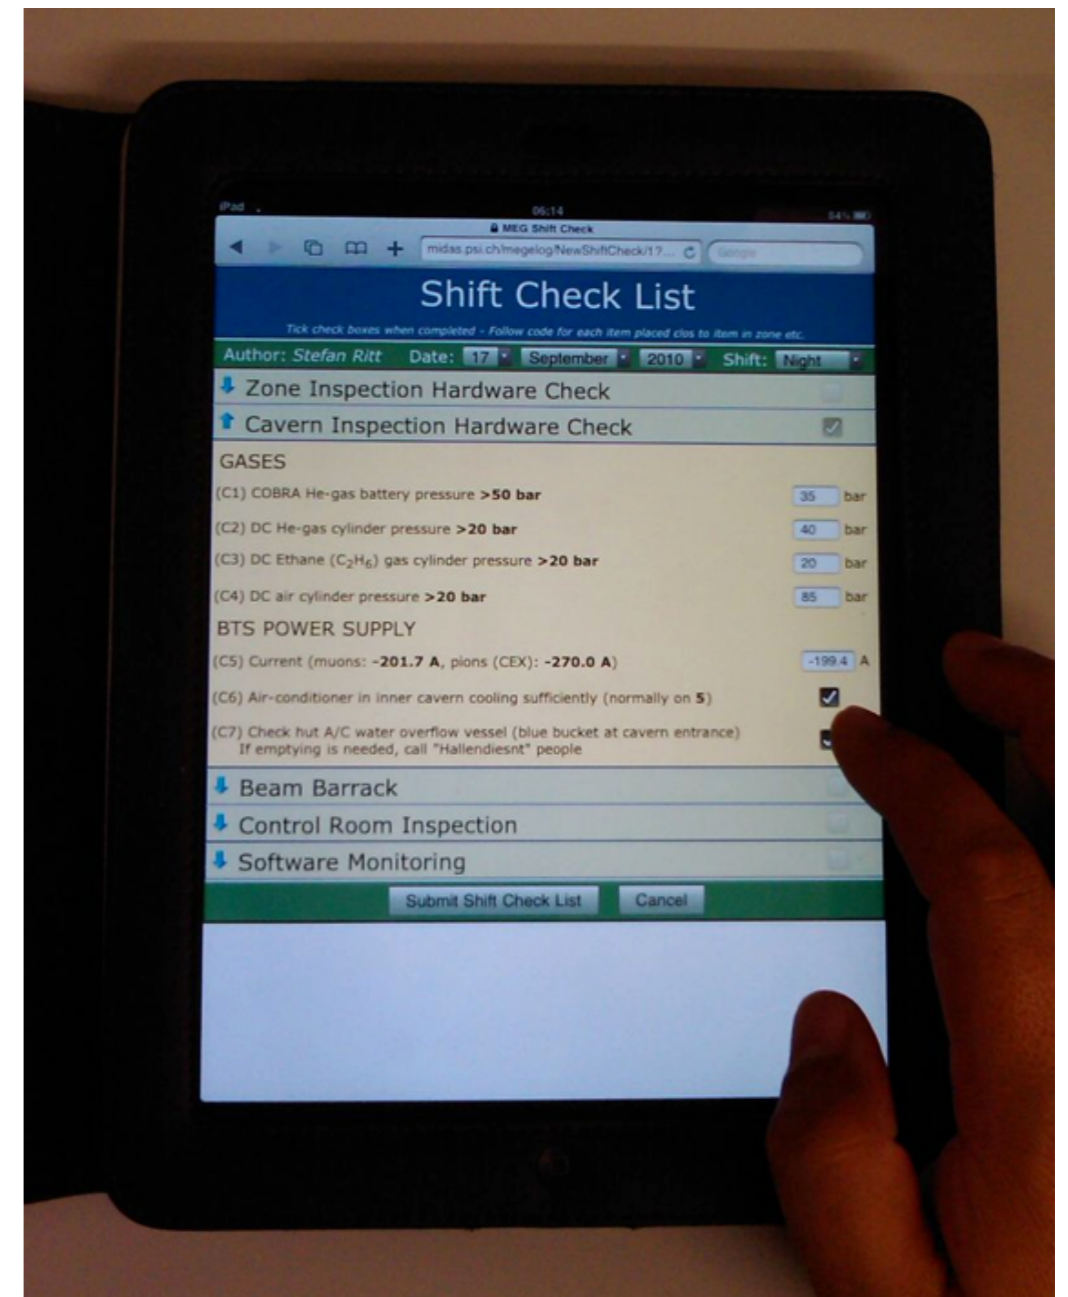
iPad
06:14
54%
MEG Shift Check
midas.psi.ch/megelog/NewShiftCheck/1?...
Google

Shift Check List

Tick check boxes when completed - Follow code for each item placed clos to item in zone etc.

Author: Stefan Ritt Date: 17 September 2010 Shift: Night

Zone Inspection Hardware Check

Cavern Inspection Hardware Check

GASES

(C1) COBRA He-gas battery pressure >50 bar 35 bar

(C2) DC He-gas cylinder pressure >20 bar 40 bar

(C3) DC Ethane ($C_2H_6$) gas cylinder pressure >20 bar 20 bar

(C4) DC air cylinder pressure >20 bar 85 bar

BTS POWER SUPPLY

(C5) Current (muons: -201.7 A, pions (CEX): -270.0 A) -199.4 A

(C6) Air-conditioner in inner cavern cooling sufficiently (normally on 5)

(C7) Check hut A/C water overflow vessel (blue bucket at cavern entrance) If emptying is needed, call "Hallendiesnt" people

Beam Barrack

Control Room Inspection

Software Monitoring

Submit Shift Check List Cancel